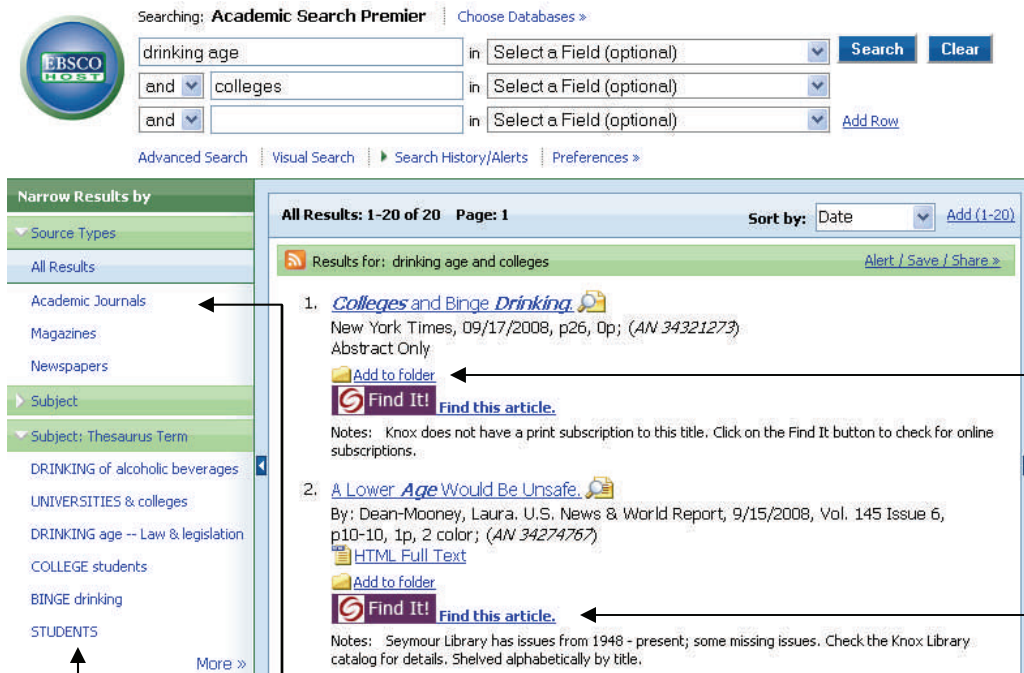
EBSCO HOST

Searching: Academic Search Premier | Choose Databases »

drinking age in Select a Field (optional) Search Clear

and colleges in Select a Field (optional)

and in Select a Field (optional) Add Row

Advanced Search | Visual Search | Search History/Alerts | Preferences »

Narrow Results by

Source Types

All Results

Academic Journals

Magazines

Newspapers

Subject

Subject: Thesaurus Term

DRINKING of alcoholic beverages

UNIVERSITIES & colleges

DRINKING age -- Law & legislation

COLLEGE students

BINGE drinking

STUDENTS

More »

All Results: 1-20 of 20 Page: 1

Sort by: Date Add (1-20)

Results for: drinking age and colleges

Alert / Save / Share »

1. *Colleges* and Binge *Drinking.*

New York Times, 09/17/2008, p26, 0p; (*AN 34321273*)

Abstract Only

Add to folder

Find It! Find this article.

Notes: Knox does not have a print subscription to this title. Click on the Find It button to check for online subscriptions.

2. A Lower *Age* Would Be Unsafe.

By: Dean-Mooney, Laura. U.S. News & World Report, 9/15/2008, Vol. 145 Issue 6, p10-10, 1p, 2 color; (*AN 34274767*)

HTML Full Text

Add to folder

Find It! Find this article.

Notes: Seymour Library has issues from 1948 - present; some missing issues. Check the Knox Library catalog for details. Shelved alphabetically by title.